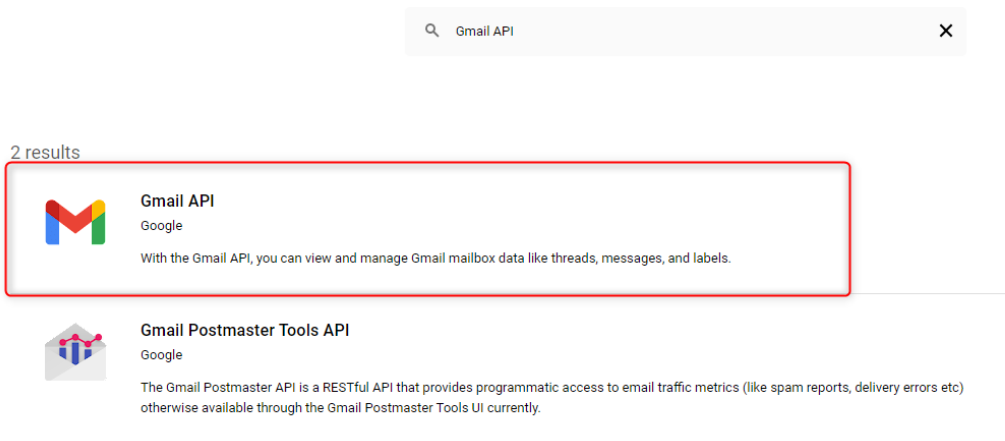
Gmail API

2 results

Gmail API

Google

With the Gmail API, you can view and manage Gmail mailbox data like threads, messages, and labels.

Gmail Postmaster Tools API

Google

The Gmail Postmaster API is a RESTful API that provides programmatic access to email traffic metrics (like spam reports, delivery errors etc) otherwise available through the Gmail Postmaster Tools UI currently.